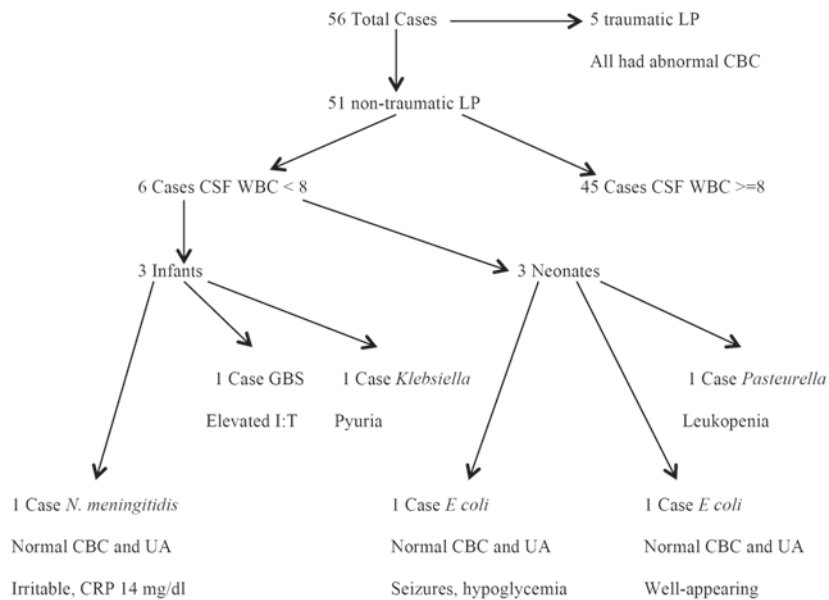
56 Total Cases

5 traumatic LP

All had abnormal CBC

51 non-traumatic LP

6 Cases CSF WBC < 8

45 Cases CSF WBC >=8

3 Infants

3 Neonates

1 Case GBS

Elevated I:T

1 Case *Klebsiella*

Pyuria

1 Case *Pasteurella*

Leukopenia

1 Case *N. meningitidis*

Normal CBC and UA

Irritable, CRP 14 mg/dl

1 Case *E coli*

Normal CBC and UA

Seizures, hypoglycemia

1 Case *E coli*

Normal CBC and UA

Well-appearing